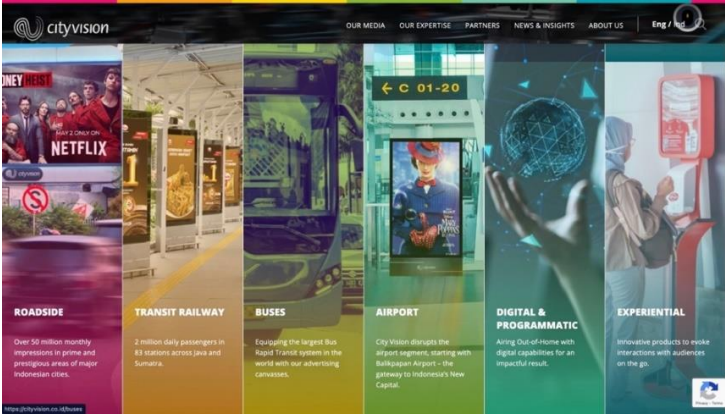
cityvision

OUR MEDIA OUR EXPERTISE PARTNERS NEWS & INSIGHTS ABOUT US Eng / Ind

NEY HEIST
MAY 2 ONLY ON
NETFLIX
cityvision

C 01-20

Mary Poppins

ROADSIDE
Over 50 million monthly impressions in prime and prestigious areas of major Indonesian cities.

TRANSIT RAILWAY
2 million daily passengers in 83 stations across Java and Sumatra.

BUSES
Equipping the largest Bus Rapid Transit system in the world with our advertising canvasses.

AIRPORT
City Vision disrupts the airport segment, starting with Balikpapan Airport – the gateway to Indonesia's New Capital.

DIGITAL & PROGRAMMATIC
Airing Out-of-Home with digital capabilities for an impactful result.

EXPERIENTIAL
Innovative products to evoke interactions with audiences on the go.

https://cityvision.co.id/buses